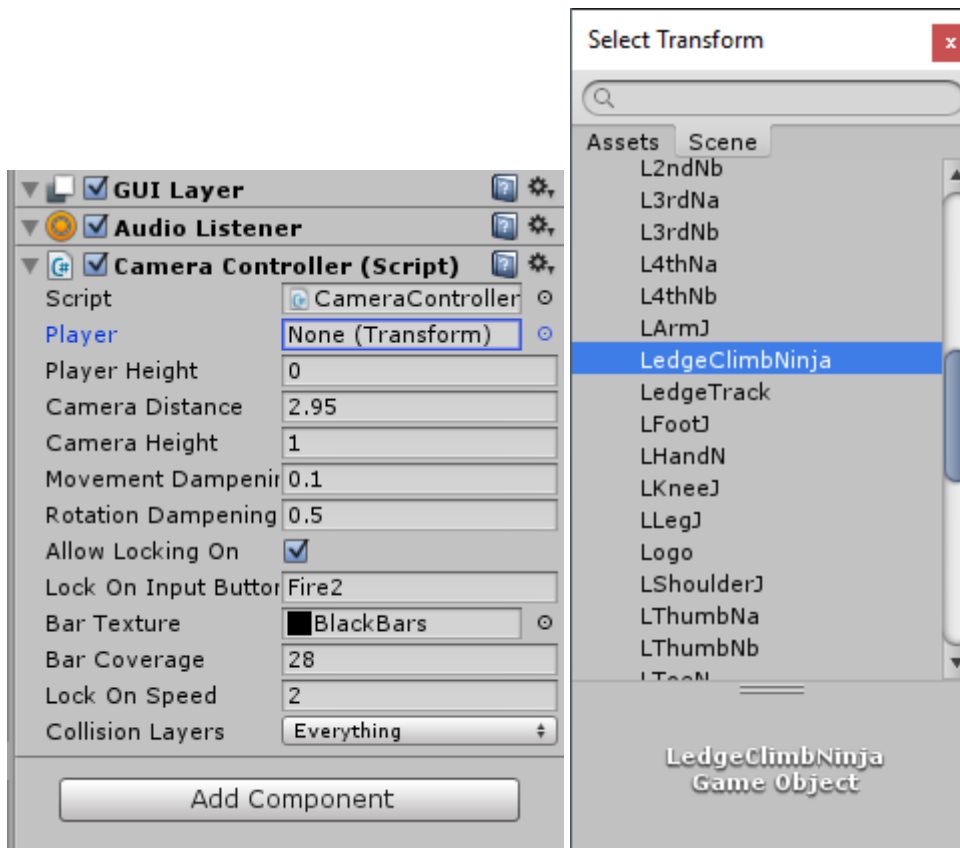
GUI Layer
Audio Listener
Camera Controller (Script)

| | |
|---|---|
| Script | CameraController |
| Player | None (Transform) |
| Player Height | 0 |
| Camera Distance | 2.95 |
| Camera Height | 1 |
| Movement Dampenir | 0.1 |
| Rotation Dampening | 0.5 |
| Allow Locking On | ✓ |
| Lock On Input Buttor | Fire2 |
| Bar Texture | BlackBars |
| Bar Coverage | 28 |
| Lock On Speed | 2 |
| Collision Layers | Everything |

Add Component

Select Transform
x
Assets Scene
L2ndNb
L3rdNa
L3rdNb
L4thNa
L4thNb
LArmJ
LedgeClimbNinja
LedgeTrack
LFootJ
LHandN
LKneeJ
LLegJ
Logo
LShoulderJ
LThumbNa
LThumbNb
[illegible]

LedgeClimbNinja
Game Object